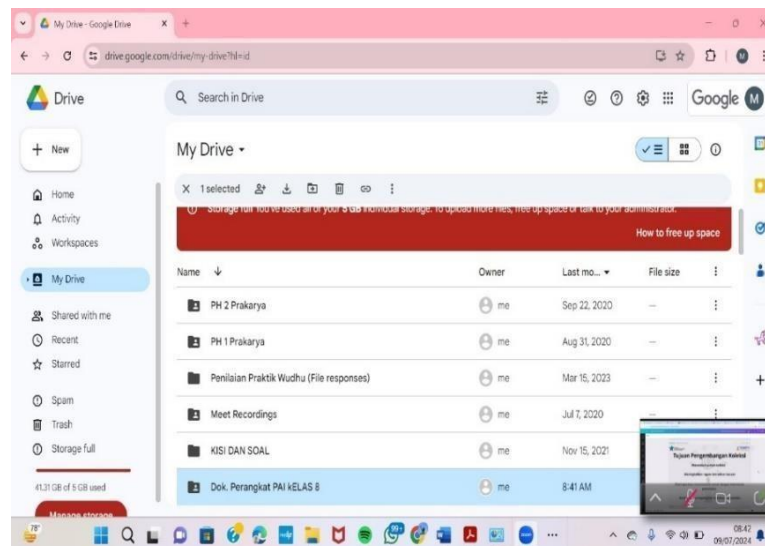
My Drive - Google Drive
drive.google.com/drive/my-drive?hl=id

Drive
Search in Drive
Google

New
Home
Activity
Workspaces
My Drive
Shared with me
Recent
Starred
Spam
Trash
Storage full
41.31 GB of 5 GB used
Manage storage

My Drive
1 selected
Storage full You've used all of your 5 GB individual storage. To upload more files, free up space or talk to your administrator.
How to free up space

| Name | Owner | Last mo... | File size |
|---|---|---|---|
| PH 2 Prakarya | me | Sep 22, 2020 | — |
| PH 1 Prakarya | me | Aug 31, 2020 | — |
| Penilaian Praktik Wudhu (File responses) | me | Mar 15, 2023 | — |
| Meet Recordings | me | Jul 7, 2020 | — |
| KISI DAN SOAL | me | Nov 15, 2021 | |
| Dok. Perangkat PAI kELAS 8 | me | 8:41 AM | |

Tujuan Pengembangan Kokurikuler

78°
08:42
09/07/2024